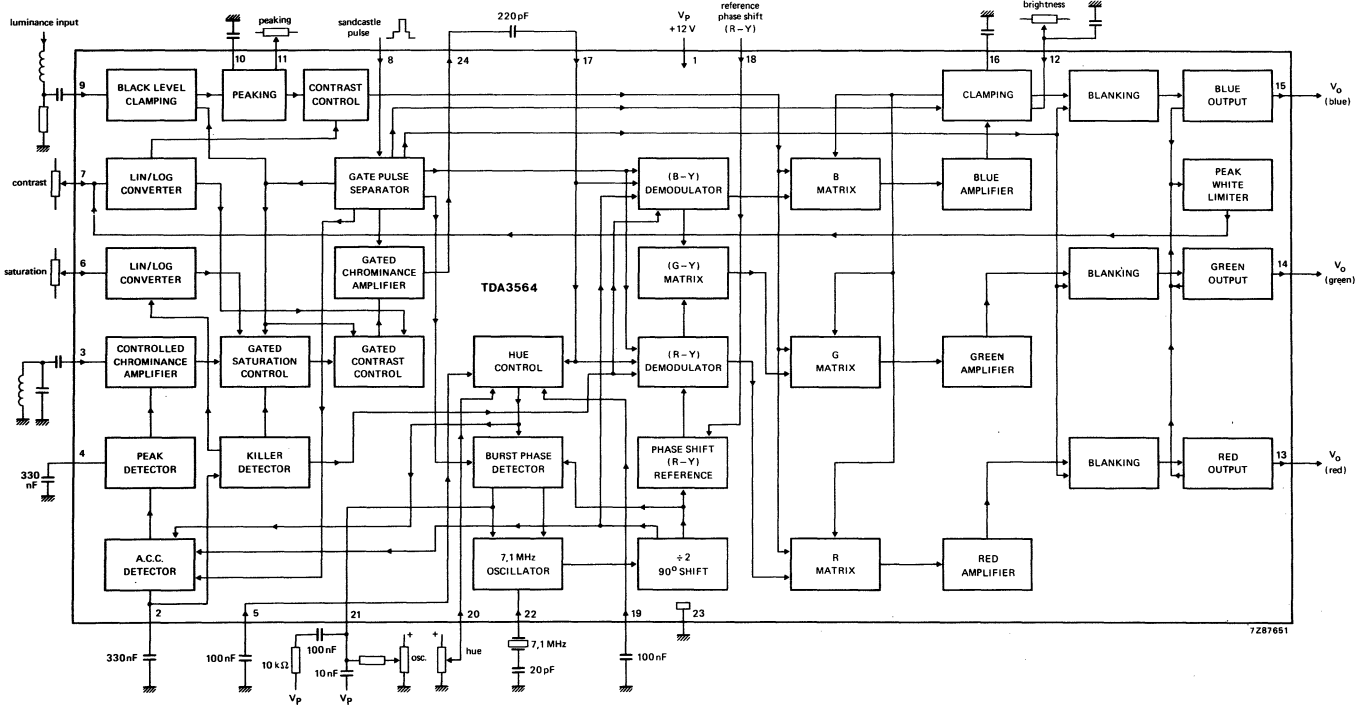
luminance input
peaking
sandcastle pulse
220 pF
$V_P$ +12 V
reference phase shift (R − Y)
brightness
9
10
11
8
24
17
1
18
16
12
BLACK LEVEL CLAMPING
PEAKING
CONTRAST CONTROL
CLAMPING
BLANKING
BLUE OUTPUT
15
$V_o$ (blue)
7
contrast
LIN/LOG CONVERTER
GATE PULSE SEPARATOR
(B − Y) DEMODULATOR
B MATRIX
BLUE AMPLIFIER
PEAK WHITE LIMITER
6
saturation
LIN/LOG CONVERTER
GATED CHROMINANCE AMPLIFIER
(G − Y) MATRIX
TDA3564
BLANKING
GREEN OUTPUT
14
$V_o$ (green)
3
CONTROLLED CHROMINANCE AMPLIFIER
GATED SATURATION CONTROL
GATED CONTRAST CONTROL
HUE CONTROL
(R − Y) DEMODULATOR
G MATRIX
GREEN AMPLIFIER
4
330 nF
PEAK DETECTOR
KILLER DETECTOR
BURST PHASE DETECTOR
PHASE SHIFT (R − Y) REFERENCE
BLANKING
RED OUTPUT
13
$V_o$ (red)
A.C.C. DETECTOR
7,1 MHz OSCILLATOR
÷ 2 $90^o$ SHIFT
R MATRIX
RED AMPLIFIER
2
5
21
20
22
19
23
7Z87651
330 nF
100 nF
10 kΩ
$V_P$
100 nF
10 nF
$V_P$
osc.
hue
7,1 MHz
20 pF
100 nF